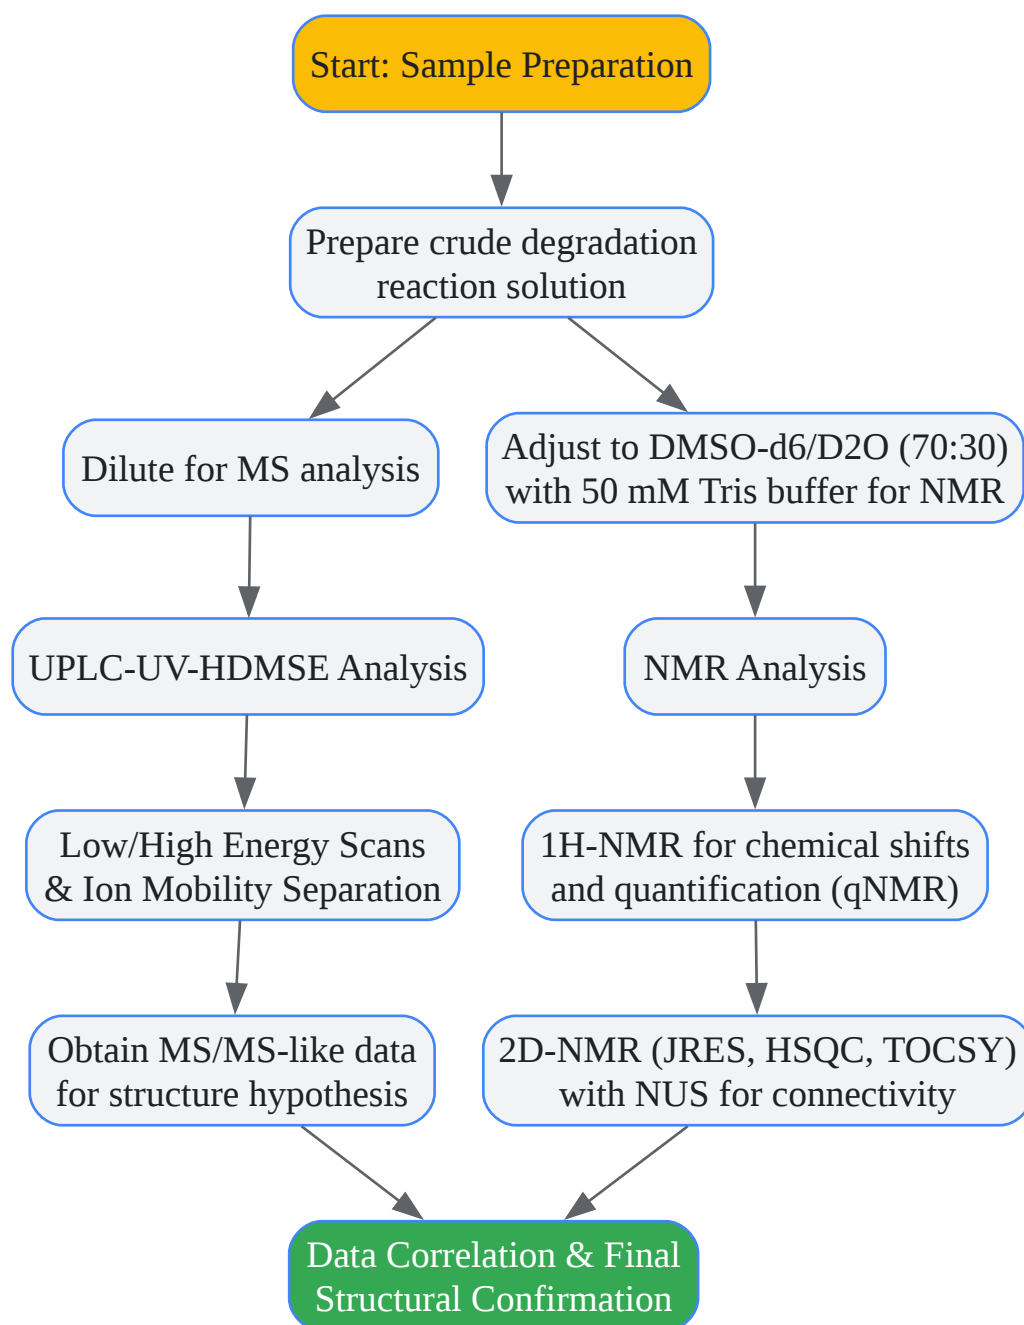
Start: Sample Preparation

Prepare crude degradation reaction solution

Dilute for MS analysis

UPLC-UV-HDMSE Analysis

Low/High Energy Scans & Ion Mobility Separation

Obtain MS/MS-like data for structure hypothesis

Adjust to DMSO-d6/D2O (70:30) with 50 mM Tris buffer for NMR

NMR Analysis

1H-NMR for chemical shifts and quantification (qNMR)

2D-NMR (JRES, HSQC, TOCSY) with NUS for connectivity

Data Correlation & Final Structural Confirmation